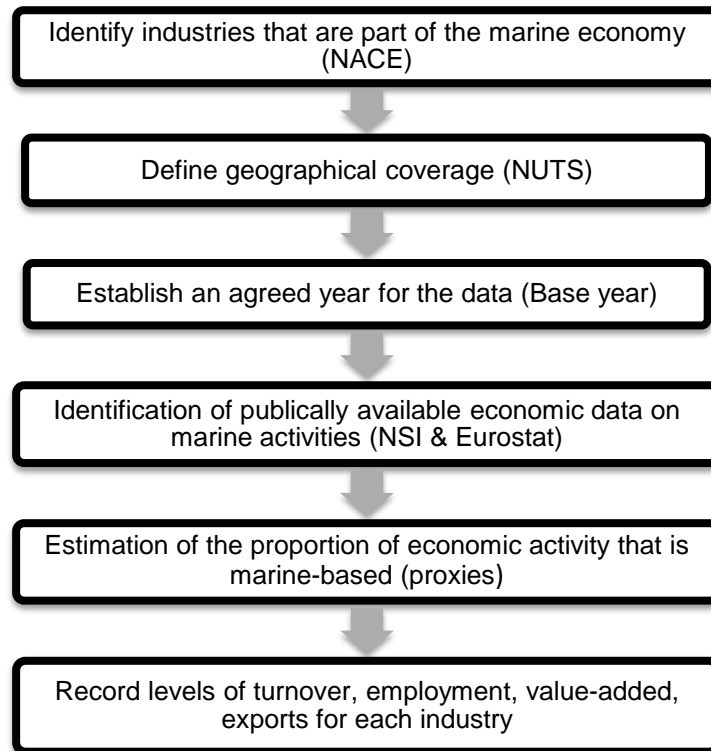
Identify industries that are part of the marine economy (NACE)

Define geographical coverage (NUTS)

Establish an agreed year for the data (Base year)

Identification of publically available economic data on marine activities (NSI & Eurostat)

Estimation of the proportion of economic activity that is marine-based (proxies)

Record levels of turnover, employment, value-added, exports for each industry